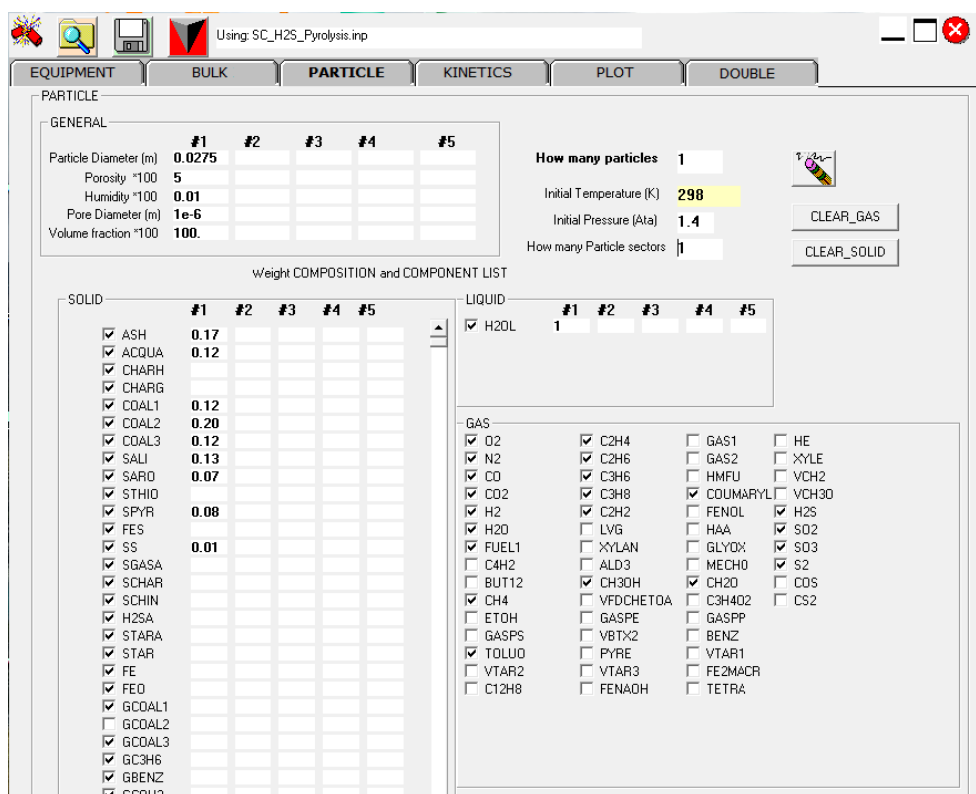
Using: SC_H2S_Pyrolysis.inp

EQUIPMENT | BULK | PARTICLE | KINETICS | PLOT | DOUBLE

PARTICLE

GENERAL

| | #1 | #2 | #3 | #4 | #5 |
|---|---|---|---|---|---|
| Particle Diameter (m) | 0.0275 | | | | |
| Porosity *100 | 5 | | | | |
| Humidity *100 | 0.01 | | | | |
| Pore Diameter (m) | 1e-6 | | | | |
| Volume fraction *100 | 100. | | | | |

How many particles 1

Initial Temperature (K) 298

Initial Pressure (Ata) 1.4

How many Particle sectors 1

CLEAR_GAS

CLEAR_SOLID

Weight COMPOSITION and COMPONENT LIST

SOLID

| | #1 | #2 | #3 | #4 | #5 |
|---|---|---|---|---|---|
| ☑ ASH | 0.17 | | | | |
| ☑ ACQUA | 0.12 | | | | |
| ☑ CHARH | | | | | |
| ☑ CHARG | | | | | |
| ☑ COAL1 | 0.12 | | | | |
| ☑ COAL2 | 0.20 | | | | |
| ☑ COAL3 | 0.12 | | | | |
| ☑ SALI | 0.13 | | | | |
| ☑ SARO | 0.07 | | | | |
| ☑ STHIO | | | | | |
| ☑ SPYR | 0.08 | | | | |
| ☑ FES | | | | | |
| ☑ SS | 0.01 | | | | |
| ☑ SGASA | | | | | |
| ☑ SCHAR | | | | | |
| ☑ SCHIN | | | | | |
| ☑ H2SA | | | | | |
| ☑ STARA | | | | | |
| ☑ STAR | | | | | |
| ☑ FE | | | | | |
| ☑ FEO | | | | | |
| ☑ GCOAL1 | | | | | |
| ☐ GCOAL2 | | | | | |
| ☑ GCOAL3 | | | | | |
| ☑ GC3H6 | | | | | |
| ☑ GBENZ | | | | | |

LIQUID

| | #1 | #2 | #3 | #4 | #5 |
|---|---|---|---|---|---|
| ☑ H2OL | 1 | | | | |

GAS

☑ O2 ☑ C2H4 ☐ GAS1 ☐ HE
☑ N2 ☑ C2H6 ☐ GAS2 ☐ XYLE
☑ CO ☑ C3H6 ☐ HMFU ☐ VCH2
☑ CO2 ☑ C3H8 ☑ COUMARYL ☐ VCH3O
☑ H2 ☑ C2H2 ☐ FENOL ☑ H2S
☑ H2O ☐ LVG ☐ HAA ☑ SO2
☑ FUEL1 ☐ XYLAN ☐ GLYOX ☑ SO3
☐ C4H2 ☐ ALD3 ☐ MECHO ☑ S2
☐ BUT12 ☑ CH3OH ☑ CH2O ☐ COS
☑ CH4 ☐ VFDCHETOA ☐ C3H4O2 ☐ CS2
☐ ETOH ☐ GASPE ☐ GASPP
☐ GASPS ☐ VBTX2 ☐ BENZ
☑ TOLUO ☐ PYRE ☐ VTAR1
☐ VTAR2 ☐ VTAR3 ☐ FE2MACR
☐ C12H8 ☐ FENAOH ☐ TETRA